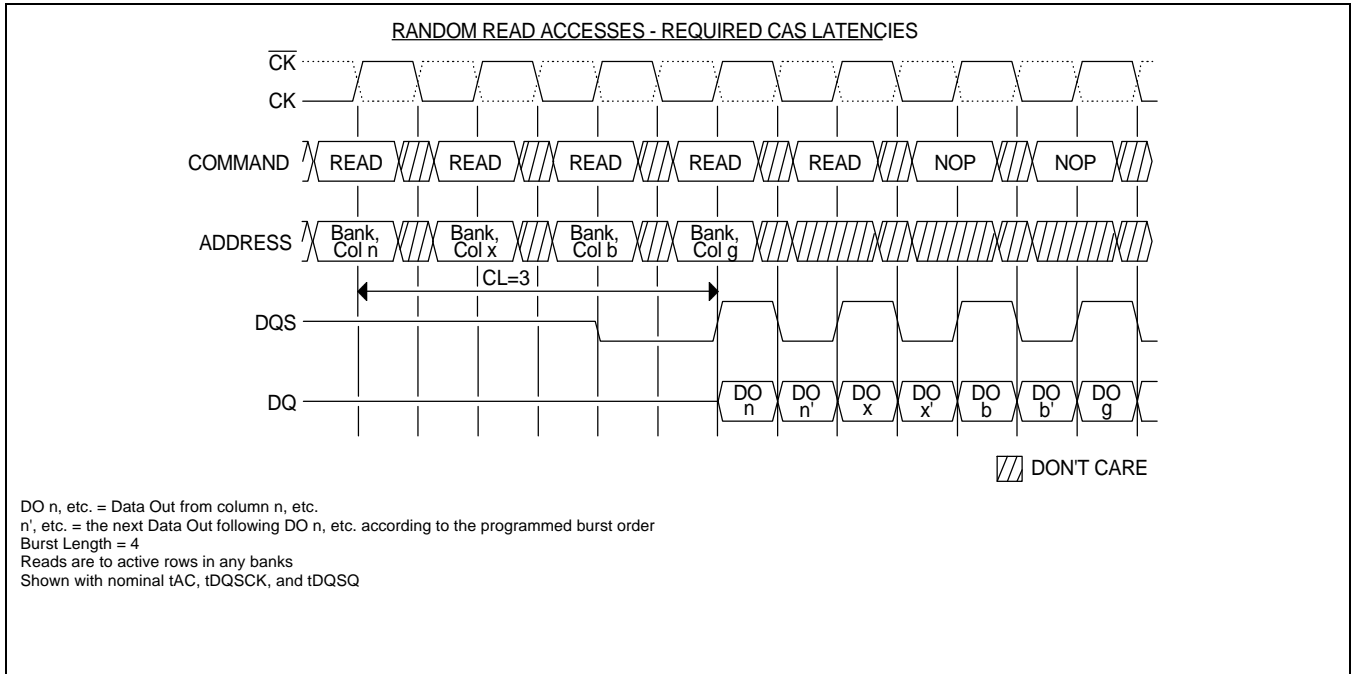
RANDOM READ ACCESSES - REQUIRED CAS LATENCIES

$\overline{CK}$

CK

COMMAND READ READ READ READ READ NOP NOP

ADDRESS Bank, Col n Bank, Col x Bank, Col b Bank, Col g

CL=3

DQS

DQ DO n DO n' DO x DO x' DO b DO b' DO g

DON'T CARE

DO n, etc. = Data Out from column n, etc.
n', etc. = the next Data Out following DO n, etc. according to the programmed burst order
Burst Length = 4
Reads are to active rows in any banks
Shown with nominal tAC, tDQSCK, and tDQSQ